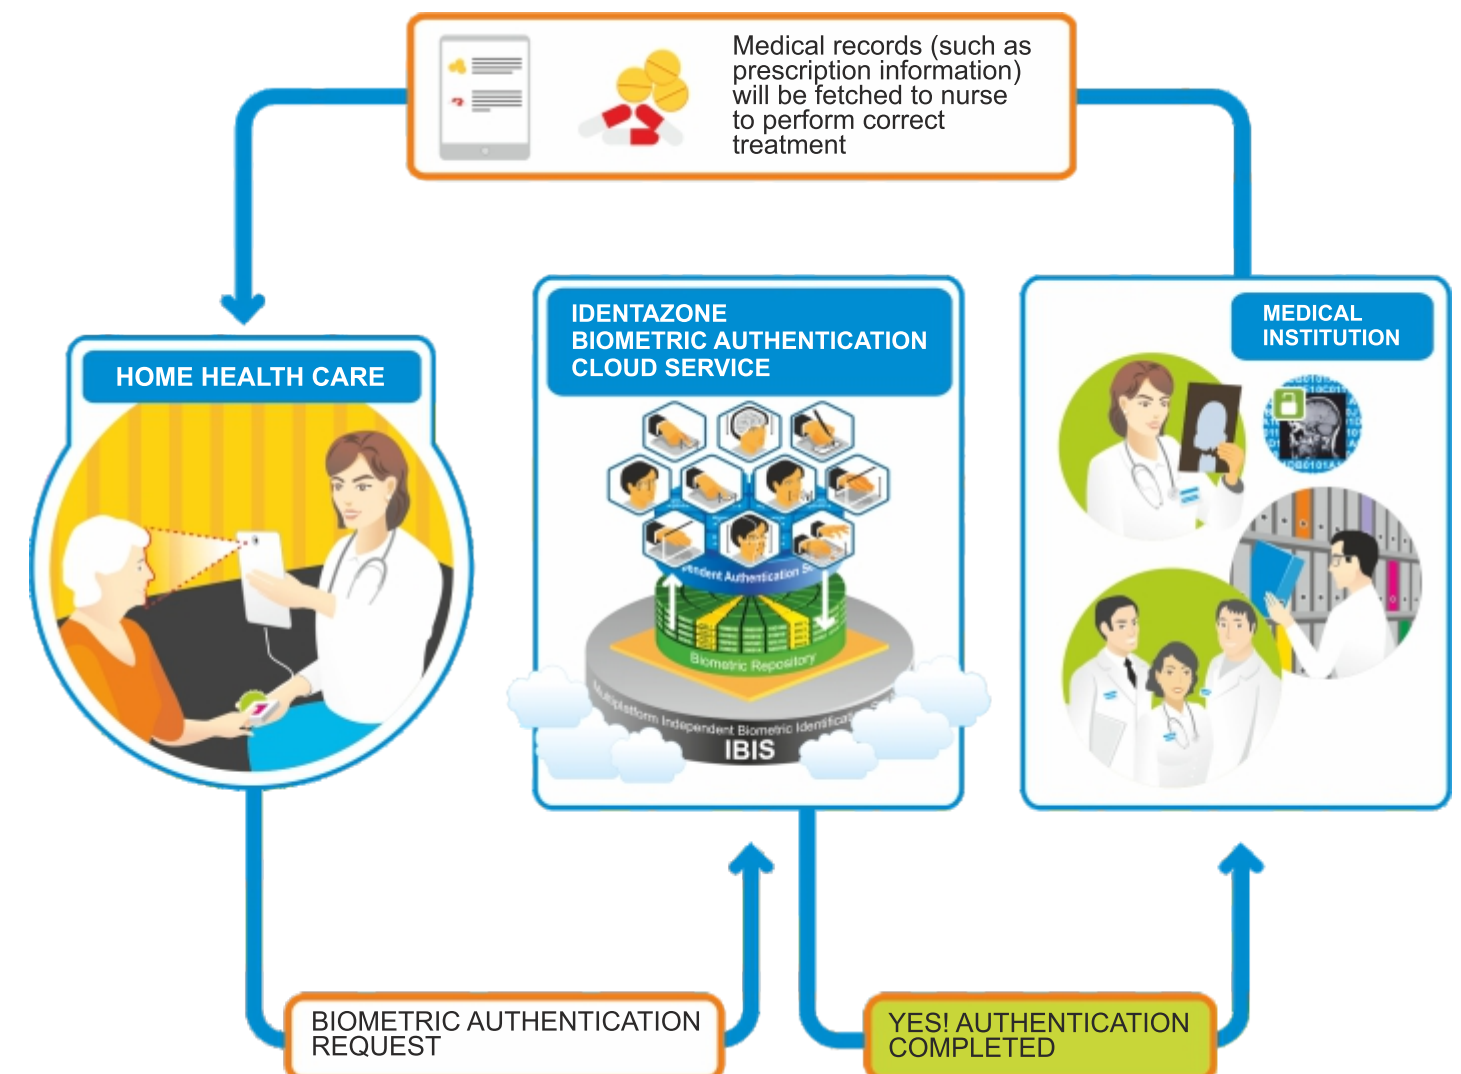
Medical records (such as prescription information) will be fetched to nurse to perform correct treatment

HOME HEALTH CARE

IDENTAZONE
BIOMETRIC AUTHENTICATION
CLOUD SERVICE

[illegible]endent Authentication S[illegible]

Biometric Repository

Multiplatform Independent Biometric Identificat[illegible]

IBIS

MEDICAL
INSTITUTION

BIOMETRIC AUTHENTICATION REQUEST

YES! AUTHENTICATION COMPLETED